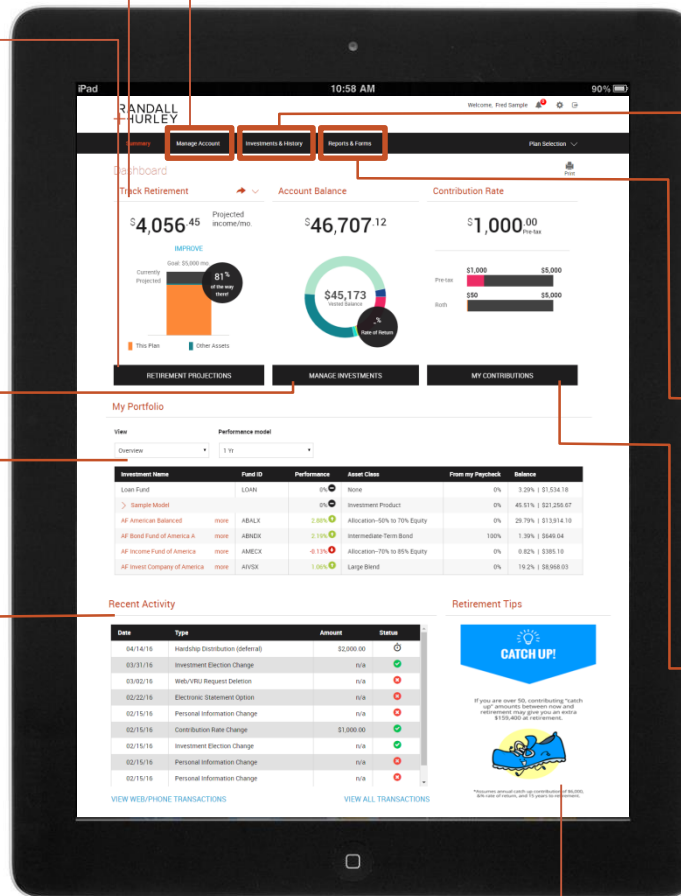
iPad 10:58 AM 90%

RANDALL HURLEY

Welcome, Fred Sample

Summary Manage Account Investments & History Reports & Forms Plan Selection

Dashboard

Print

Track Retirement

$4,056.45 Projected income/mo.

IMPROVE

Goal: $5,000 mo.

Currently Projected

81% of the way there!

This Plan Other Assets

RETIREMENT PROJECTIONS

Account Balance

$46,707.12

$45,173 Vested Balance

% Rate of Return

MANAGE INVESTMENTS

Contribution Rate

$1,000.00 Pre-tax

Pre-tax $1,000 $5,000

Roth $50 $5,000

MY CONTRIBUTIONS

My Portfolio

View

Overview

Performance model

1 Yr

| Investment Name | Fund ID | Performance | Asset Class | From my Paycheck | Balance |
|---|---|---|---|---|---|
| Loan Fund | LOAN | 0% | None | 0% | 3.29% \| $1,534.18 |
| Sample Model | | 0% | Investment Product | 0% | 45.51% \| $21,258.67 |
| AF American Balanced more | ABALX | 2.88% | Allocation--50% to 70% Equity | 0% | 29.79% \| $13,914.10 |
| AF Bond Fund of America A more | ABNDX | 2.19% | Intermediate-Term Bond | 100% | 1.39% \| $649.04 |
| AF Income Fund of America more | AMECX | -8.13% | Allocation--70% to 85% Equity | 0% | 0.82% \| $385.10 |
| AF Invest Company of America more | AIVSX | 1.06% | Large Blend | 0% | 19.2% \| $8,968.03 |

Recent Activity

| Date | Type | Amount | Status |
|---|---|---|---|
| 04/14/16 | Hardship Distribution (deferral) | $2,000.00 | |
| 03/31/16 | Investment Election Change | n/a | |
| 03/02/16 | Web/VRU Request Deletion | n/a | |
| 02/22/16 | Electronic Statement Option | n/a | |
| 02/15/16 | Personal Information Change | n/a | |
| 02/15/16 | Contribution Rate Change | $1,000.00 | |
| 02/15/16 | Investment Election Change | n/a | |
| 02/15/16 | Personal Information Change | n/a | |
| 02/15/16 | Personal Information Change | n/a | |

VIEW WEB/PHONE TRANSACTIONS VIEW ALL TRANSACTIONS

Retirement Tips

CATCH UP!

If you are over 50, contributing "catch up" amounts between now and retirement may give you an extra $159,400 at retirement.

*Assumes annual catch up contribution of $6,000, 6% rate of return, and 15 years to retirement.